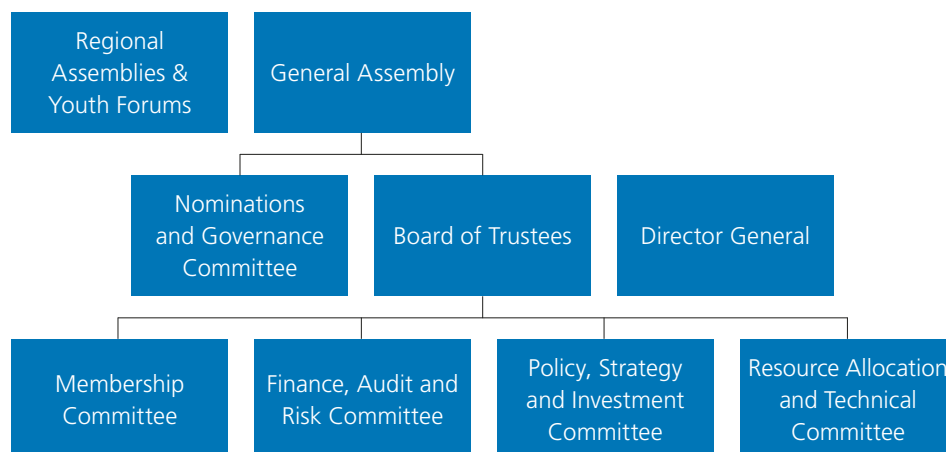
Regional Assemblies & Youth Forums

General Assembly

Nominations and Governance Committee

Board of Trustees

Director General

Membership Committee

Finance, Audit and Risk Committee

Policy, Strategy and Investment Committee

Resource Allocation and Technical Committee